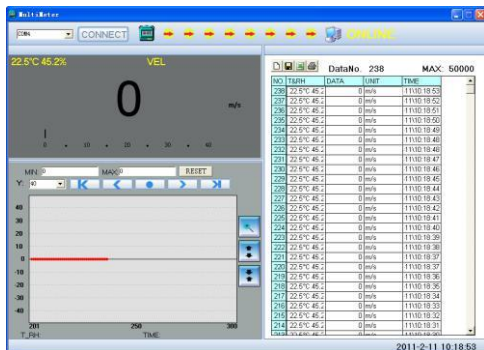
MultiMeter

COM CONNECT ONLINE

22.5°C 45.2% VEL

0

m/s

0 10 20 30 40

MIN 0 MAX 0 RESET

Y: 40

40
30
20
10
0
-10
-20
-30
-40

201 250 300
T_RH TIME

DataNo. 238 MAX: 50000

| NO | T&RH | DATA | UNIT | TIME |
|---|---|---|---|---|
| 238 | 22.5°C 45.2 | 0 | m/s | 11\10:18:53 |
| 237 | 22.5°C 45.2 | 0 | m/s | 11\10:18:52 |
| 236 | 22.5°C 45.2 | 0 | m/s | 11\10:18:51 |
| 235 | 22.5°C 45.2 | 0 | m/s | 11\10:18:50 |
| 234 | 22.5°C 45.2 | 0 | m/s | 11\10:18:49 |
| 233 | 22.5°C 45.2 | 0 | m/s | 11\10:18:48 |
| 232 | 22.5°C 45.2 | 0 | m/s | 11\10:18:48 |
| 231 | 22.5°C 45.2 | 0 | m/s | 11\10:18:47 |
| 230 | 22.5°C 45.2 | 0 | m/s | 11\10:18:46 |
| 229 | 22.5°C 45.2 | 0 | m/s | 11\10:18:45 |
| 228 | 22.5°C 45.2 | 0 | m/s | 11\10:18:44 |
| 227 | 22.5°C 45.2 | 0 | m/s | 11\10:18:43 |
| 226 | 22.5°C 45.2 | 0 | m/s | 11\10:18:42 |
| 225 | 22.5°C 45.2 | 0 | m/s | 11\10:18:41 |
| 224 | 22.5°C 45.2 | 0 | m/s | 11\10:18:40 |
| 223 | 22.5°C 45.2 | 0 | m/s | 11\10:18:39 |
| 222 | 22.5°C 45.2 | 0 | m/s | 11\10:18:38 |
| 221 | 22.5°C 45.2 | 0 | m/s | 11\10:18:37 |
| 220 | 22.5°C 45.2 | 0 | m/s | 11\10:18:37 |
| 219 | 22.5°C 45.2 | 0 | m/s | 11\10:18:36 |
| 218 | 22.5°C 45.2 | 0 | m/s | 11\10:18:35 |
| 217 | 22.5°C 45.2 | 0 | m/s | 11\10:18:34 |
| 216 | 22.5°C 45.2 | 0 | m/s | 11\10:18:33 |
| 215 | 22.5°C 45.2 | 0 | m/s | 11\10:18:32 |
| 214 | 22.5°C 45.2 | 0 | m/s | 11\10:18:31 |

2011-2-11 10:18:53